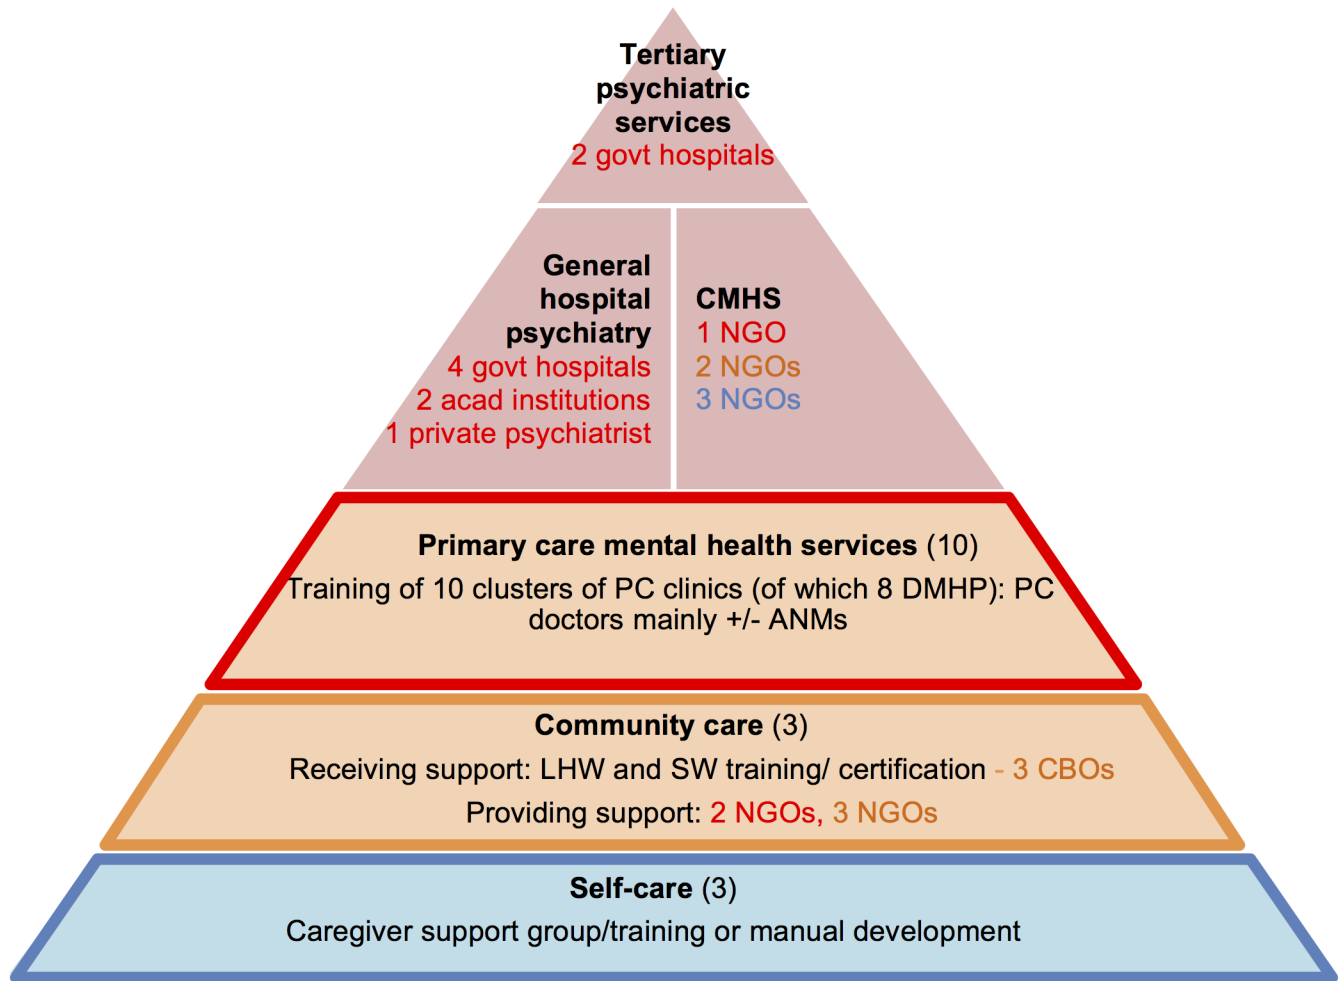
Tertiary psychiatric services
2 govt hospitals

General hospital psychiatry
4 govt hospitals
2 acad institutions
1 private psychiatrist

CMHS
1 NGO
2 NGOs
3 NGOs

Primary care mental health services (10)
Training of 10 clusters of PC clinics (of which 8 DMHP): PC doctors mainly +/- ANMs

Community care (3)
Receiving support: LHW and SW training/ certification - 3 CBOs
Providing support: 2 NGOs, 3 NGOs

Self-care (3)
Caregiver support group/training or manual development